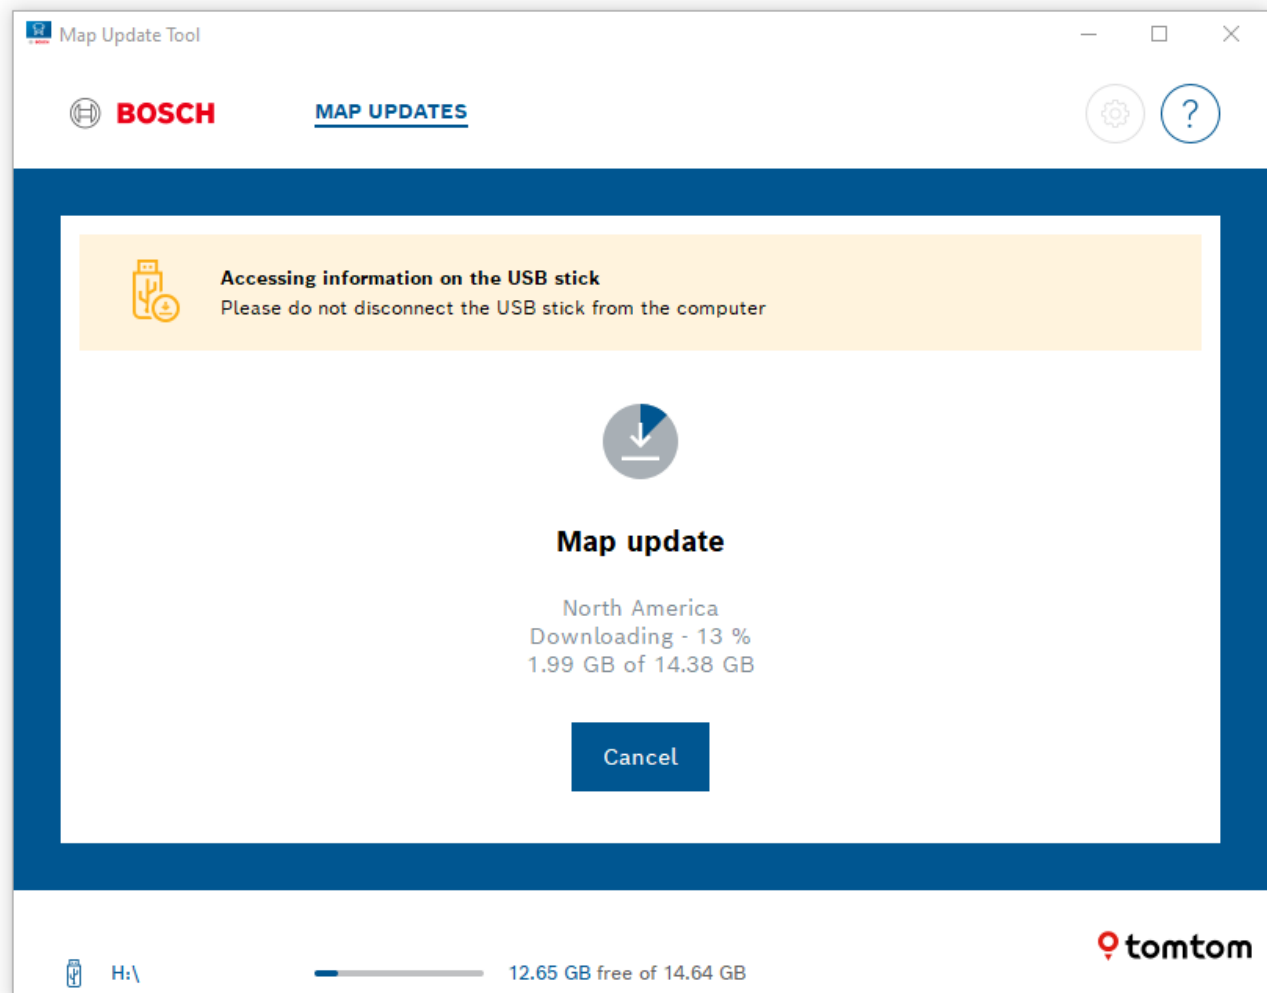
Map Update Tool

BOSCH

MAP UPDATES

?

Accessing information on the USB stick
Please do not disconnect the USB stick from the computer

Map update

North America
Downloading - 13 %
1.99 GB of 14.38 GB

Cancel

tomtom

H:\

12.65 GB free of 14.64 GB